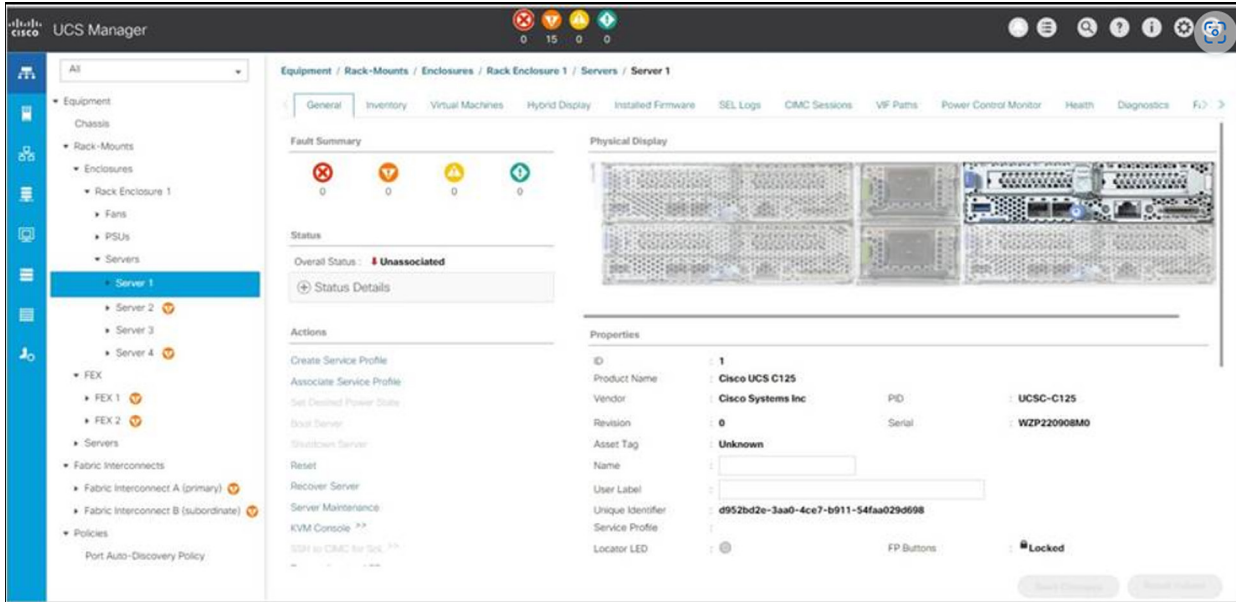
cisco UCS Manager

0 15 0 0

All

Equipment
Chassis
Rack-Mounts
Enclosures
Rack Enclosure 1
Fans
PSUs
Servers
Server 1
Server 2
Server 3
Server 4
FEX
FEX 1
FEX 2
Servers
Fabric Interconnects
Fabric Interconnect A (primary)
Fabric Interconnect B (subordinate)
Policies
Port Auto-Discovery Policy

Equipment / Rack-Mounts / Enclosures / Rack Enclosure 1 / Servers / Server 1

General Inventory Virtual Machines Hybrid Display Installed Firmware SEL Logs CIMC Sessions VIF Paths Power Control Monitor Health Diagnostics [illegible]

Fault Summary
0 0 0 0

Status
Overall Status : Unassociated
Status Details

Actions
Create Service Profile
Associate Service Profile
Set Desired Power State
Boot Server
Shutdown Server
Reset
Recover Server
Server Maintenance
KVM Console >>
SSH to CIMC for SoL >>
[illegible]

Physical Display

Properties
ID : 1
Product Name : Cisco UCS C125
Vendor : Cisco Systems Inc
PID : UCSC-C125
Revision : 0
Serial : WZP220908M0
Asset Tag : Unknown
Name :
User Label :
Unique Identifier : d952bd2e-3aa0-4ce7-b911-54faa029d698
Service Profile :
Locator LED :
FP Buttons : Locked

Save Changes Reset Values